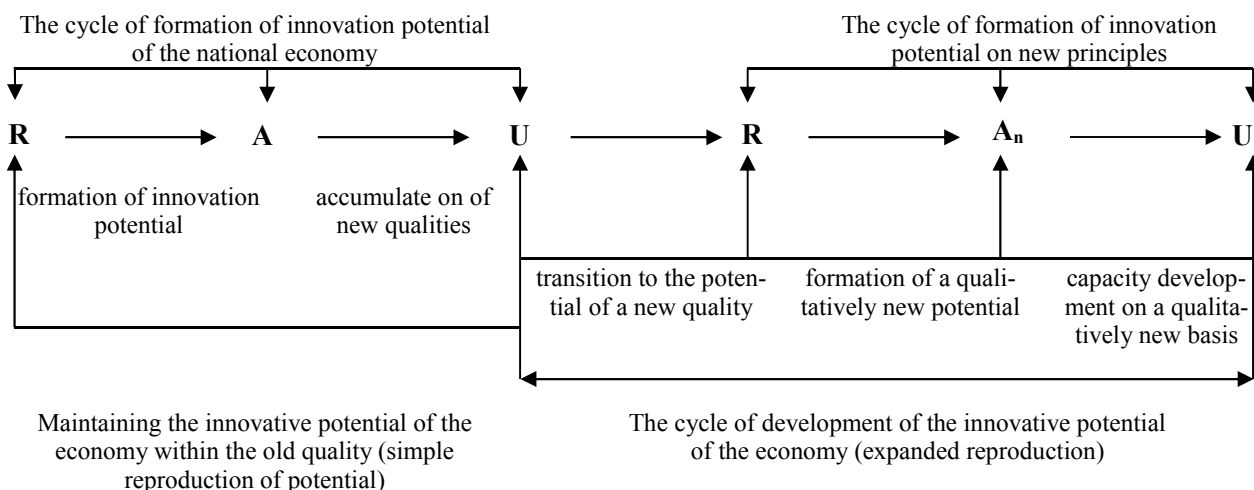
The cycle of formation of innovation potential of the national economy

The cycle of formation of innovation potential on new principles

R A U R $A_n$ U

formation of innovation potential

accumulate on of new qualities

transition to the potential of a new quality

formation of a qualitatively new potential

capacity development on a qualitatively new basis

Maintaining the innovative potential of the economy within the old quality (simple reproduction of potential)

The cycle of development of the innovative potential of the economy (expanded reproduction)